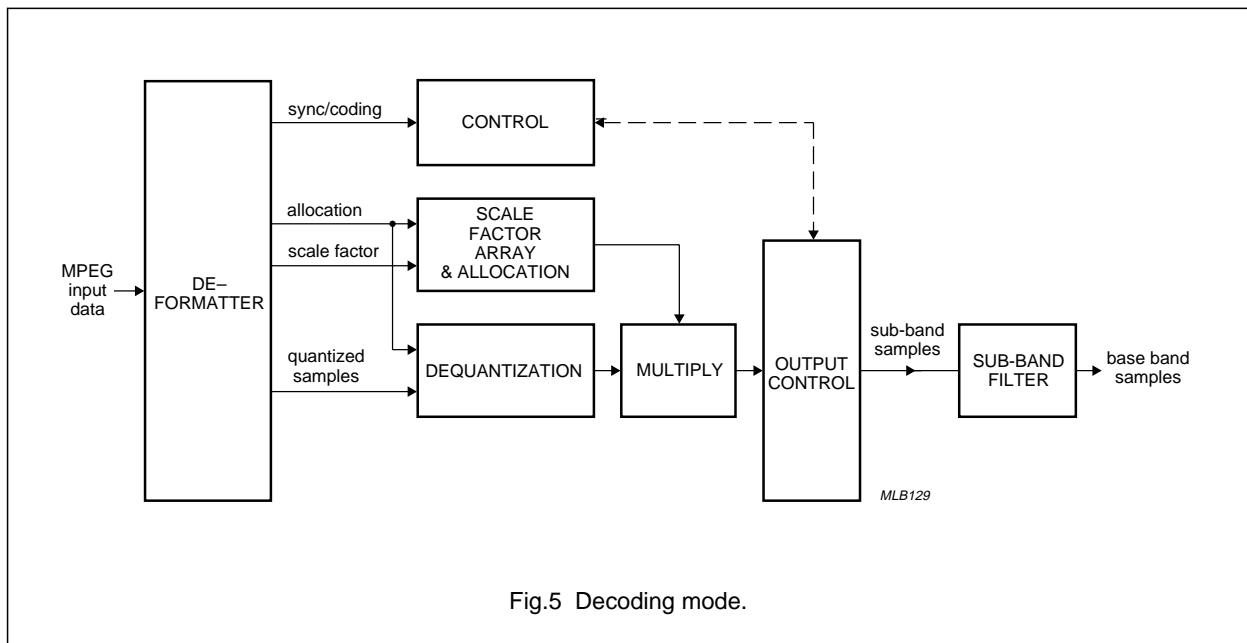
sync/coding

CONTROL

allocation

SCALE FACTOR ARRAY & ALLOCATION

scale factor

MPEG input data

DE–FORMATTER

quantized samples

DEQUANTIZATION

MULTIPLY

OUTPUT CONTROL

sub-band samples

SUB-BAND FILTER

base band samples

MLB129

Fig.5 Decoding mode.